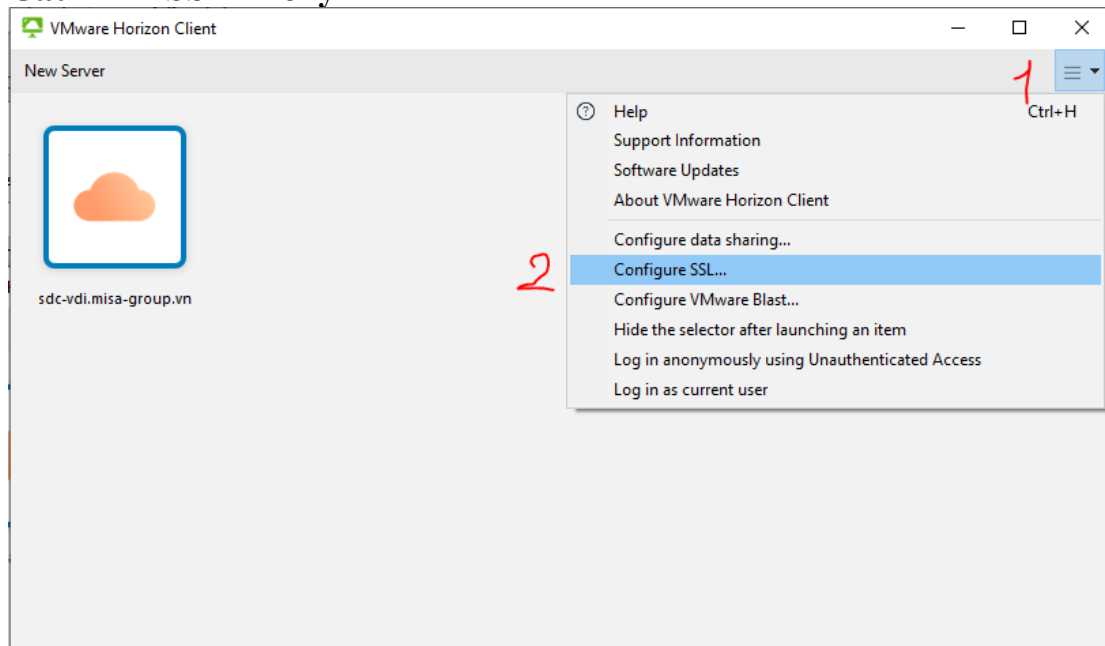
VMware Horizon Client

New Server

1

sdc-vdi.misa-group.vn

Help Ctrl+H
Support Information
Software Updates
About VMware Horizon Client
Configure data sharing...
2
Configure SSL...
Configure VMware Blast...
Hide the selector after launching an item
Log in anonymously using Unauthenticated Access
Log in as current user